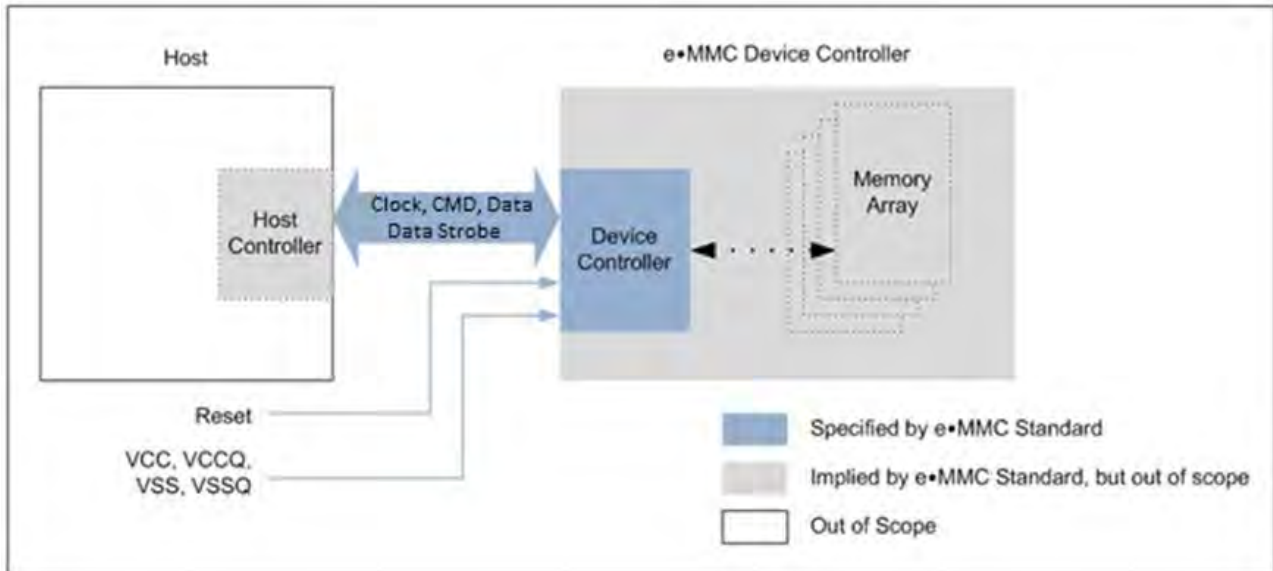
Host

e•MMC Device Controller

Host Controller

Clock, CMD, Data Data Strobe

Device Controller

Memory Array

Reset

VCC, VCCQ, VSS, VSSQ

Specified by e•MMC Standard

Implied by e•MMC Standard, but out of scope

Out of Scope